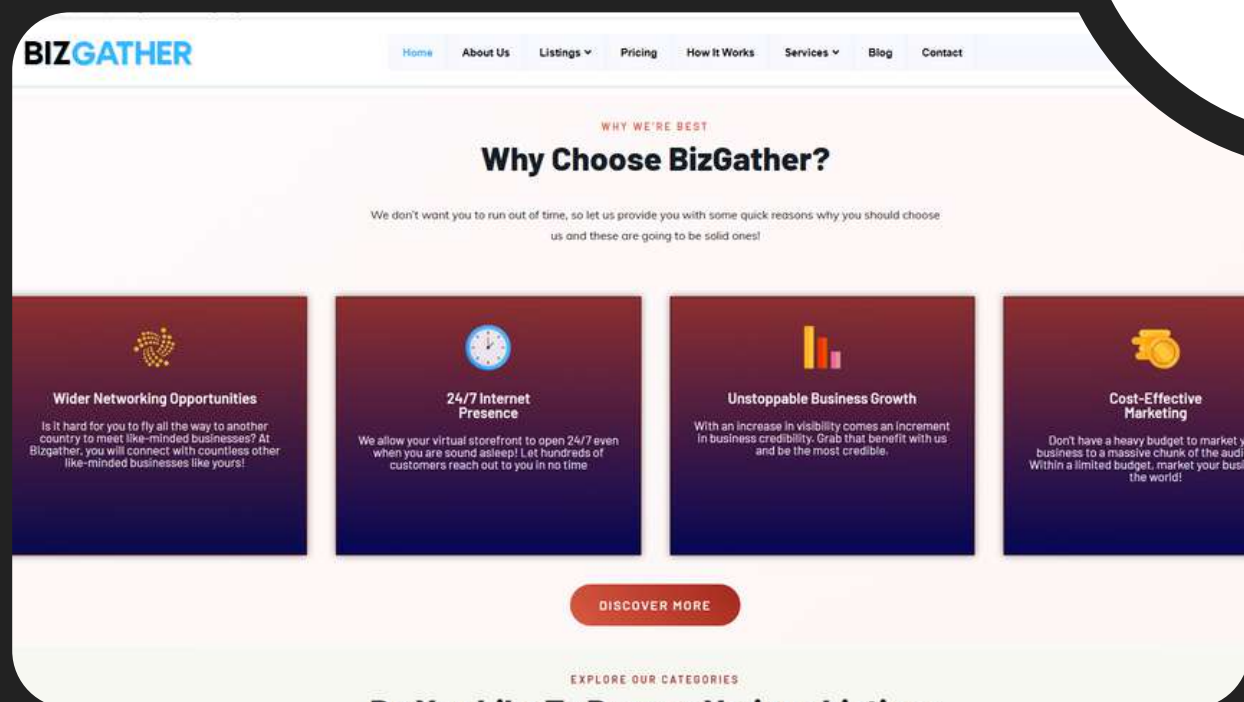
BIZGATHER

Home About Us Listings Pricing How It Works Services Blog Contact

WHY WE'RE BEST

Why Choose BizGather?

We don't want you to run out of time, so let us provide you with some quick reasons why you should choose us and these are going to be solid ones!

Wider Networking Opportunities

Is it hard for you to fly all the way to another country to meet like-minded businesses? At Bizgather, you will connect with countless other like-minded businesses like yours!

24/7 Internet Presence

We allow your virtual storefront to open 24/7 even when you are sound asleep! Let hundreds of customers reach out to you in no time

Unstoppable Business Growth

With an increase in visibility comes an increment in business credibility. Grab that benefit with us and be the most credible.

Cost-Effective Marketing

Don't have a heavy budget to market y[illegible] business to a massive chunk of the audi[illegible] Within a limited budget, market your busi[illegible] the world!

DISCOVER MORE

EXPLORE OUR CATEGORIES

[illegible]